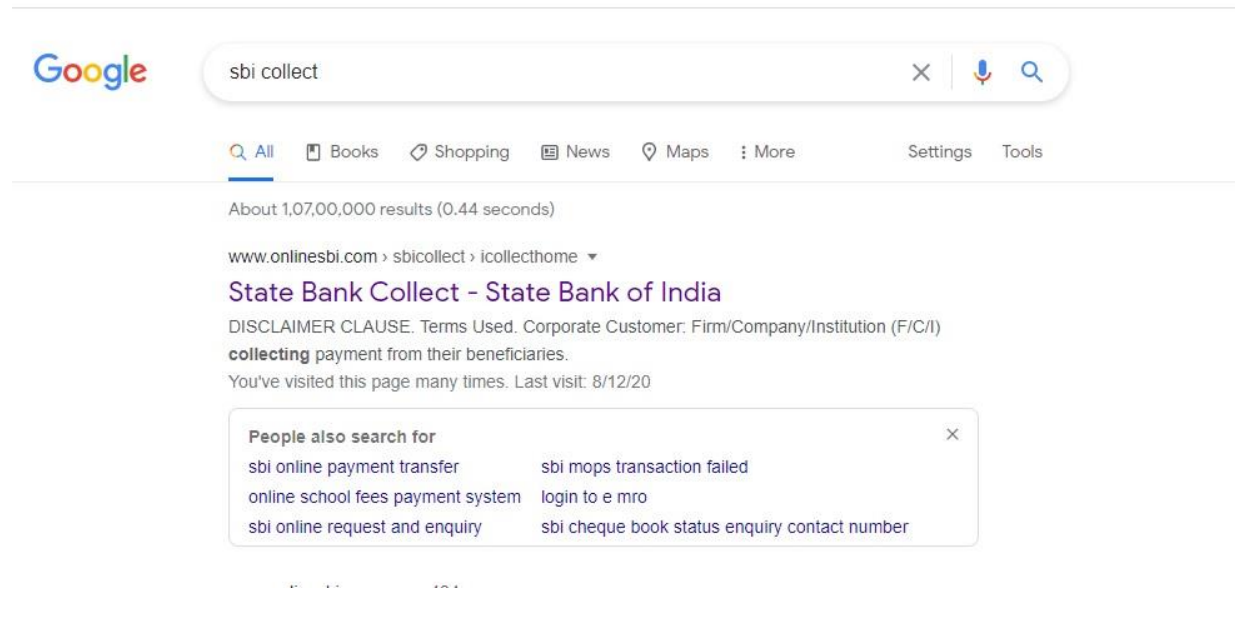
Google

sbi collect

All Books Shopping News Maps More Settings Tools

About 1,07,00,000 results (0.44 seconds)

www.onlinesbi.com › sbicollect › icollecthome

State Bank Collect - State Bank of India

DISCLAIMER CLAUSE. Terms Used. Corporate Customer: Firm/Company/Institution (F/C/I) **collecting** payment from their beneficiaries.

You've visited this page many times. Last visit: 8/12/20

People also search for

| | |
|---|---|
| sbi online payment transfer | sbi mops transaction failed |
| online school fees payment system | login to e mro |
| sbi online request and enquiry | sbi cheque book status enquiry contact number |

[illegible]